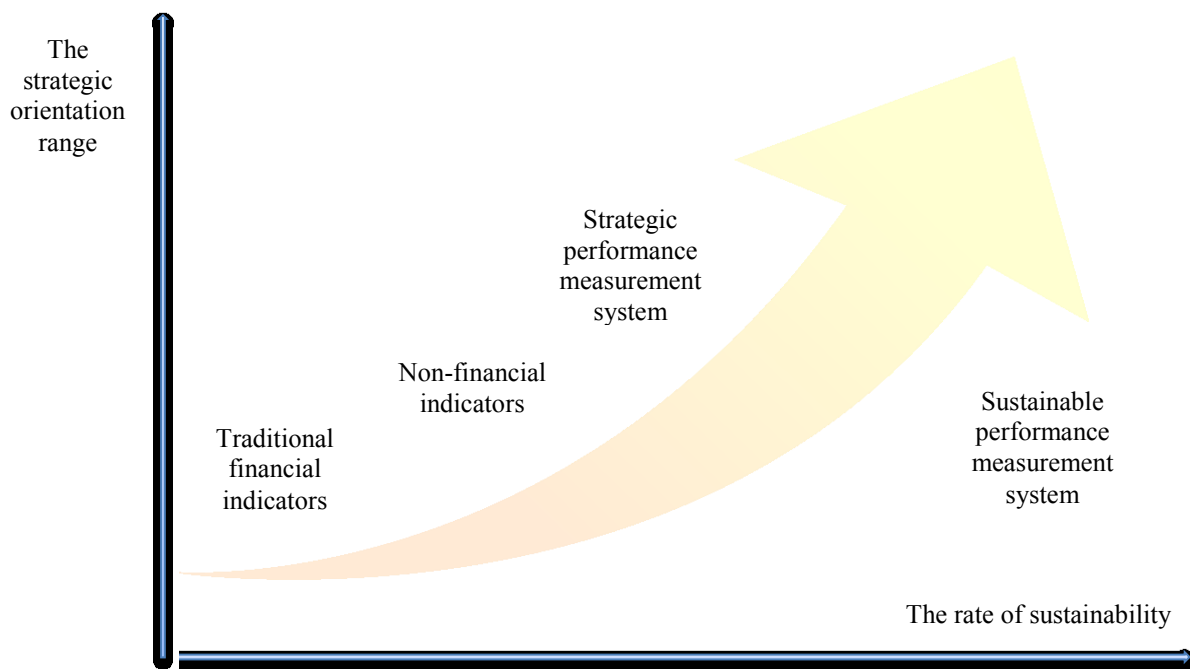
The strategic orientation range

Strategic performance measurement system

Non-financial indicators

Traditional financial indicators

Sustainable performance measurement system

The rate of sustainability